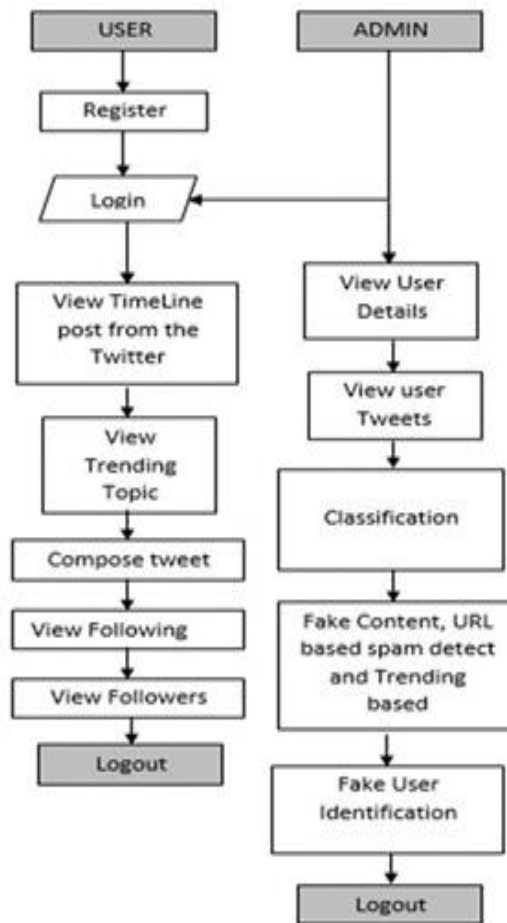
USER

ADMIN

Register

Login

View TimeLine post from the Twitter

View Trending Topic

Compose tweet

View Following

View Followers

Logout

View User Details

View user Tweets

Classification

Fake Content, URL based spam detect and Trending based

Fake User Identification

Logout